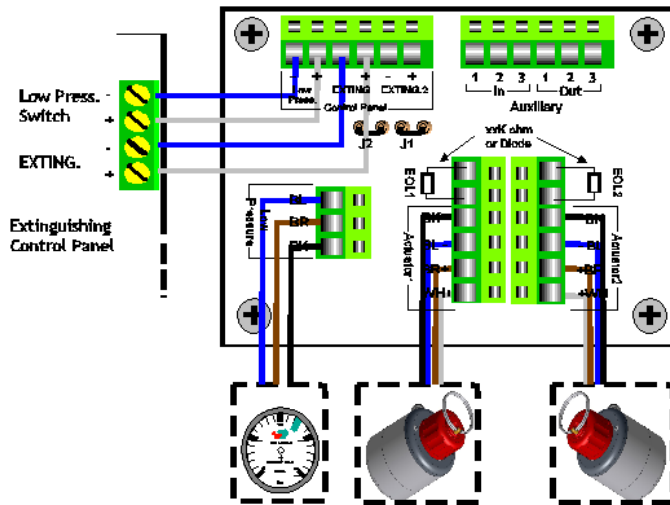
Low Press. Switch
-
+
EXTING.
-
+

Extinguishing Control Panel

- + - + - +
Low Press. EXTING. EXTING.2
Control Panel
J2 J1

1 2 3 1 2 3
In Out
Auxiliary

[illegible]K ohm or Diode

EOL1
EOL2

Pressure Switch
BL
BR
BK

Actuator1
BK
BL
BR
WH

Actuator2
BK
BL
BR
WH